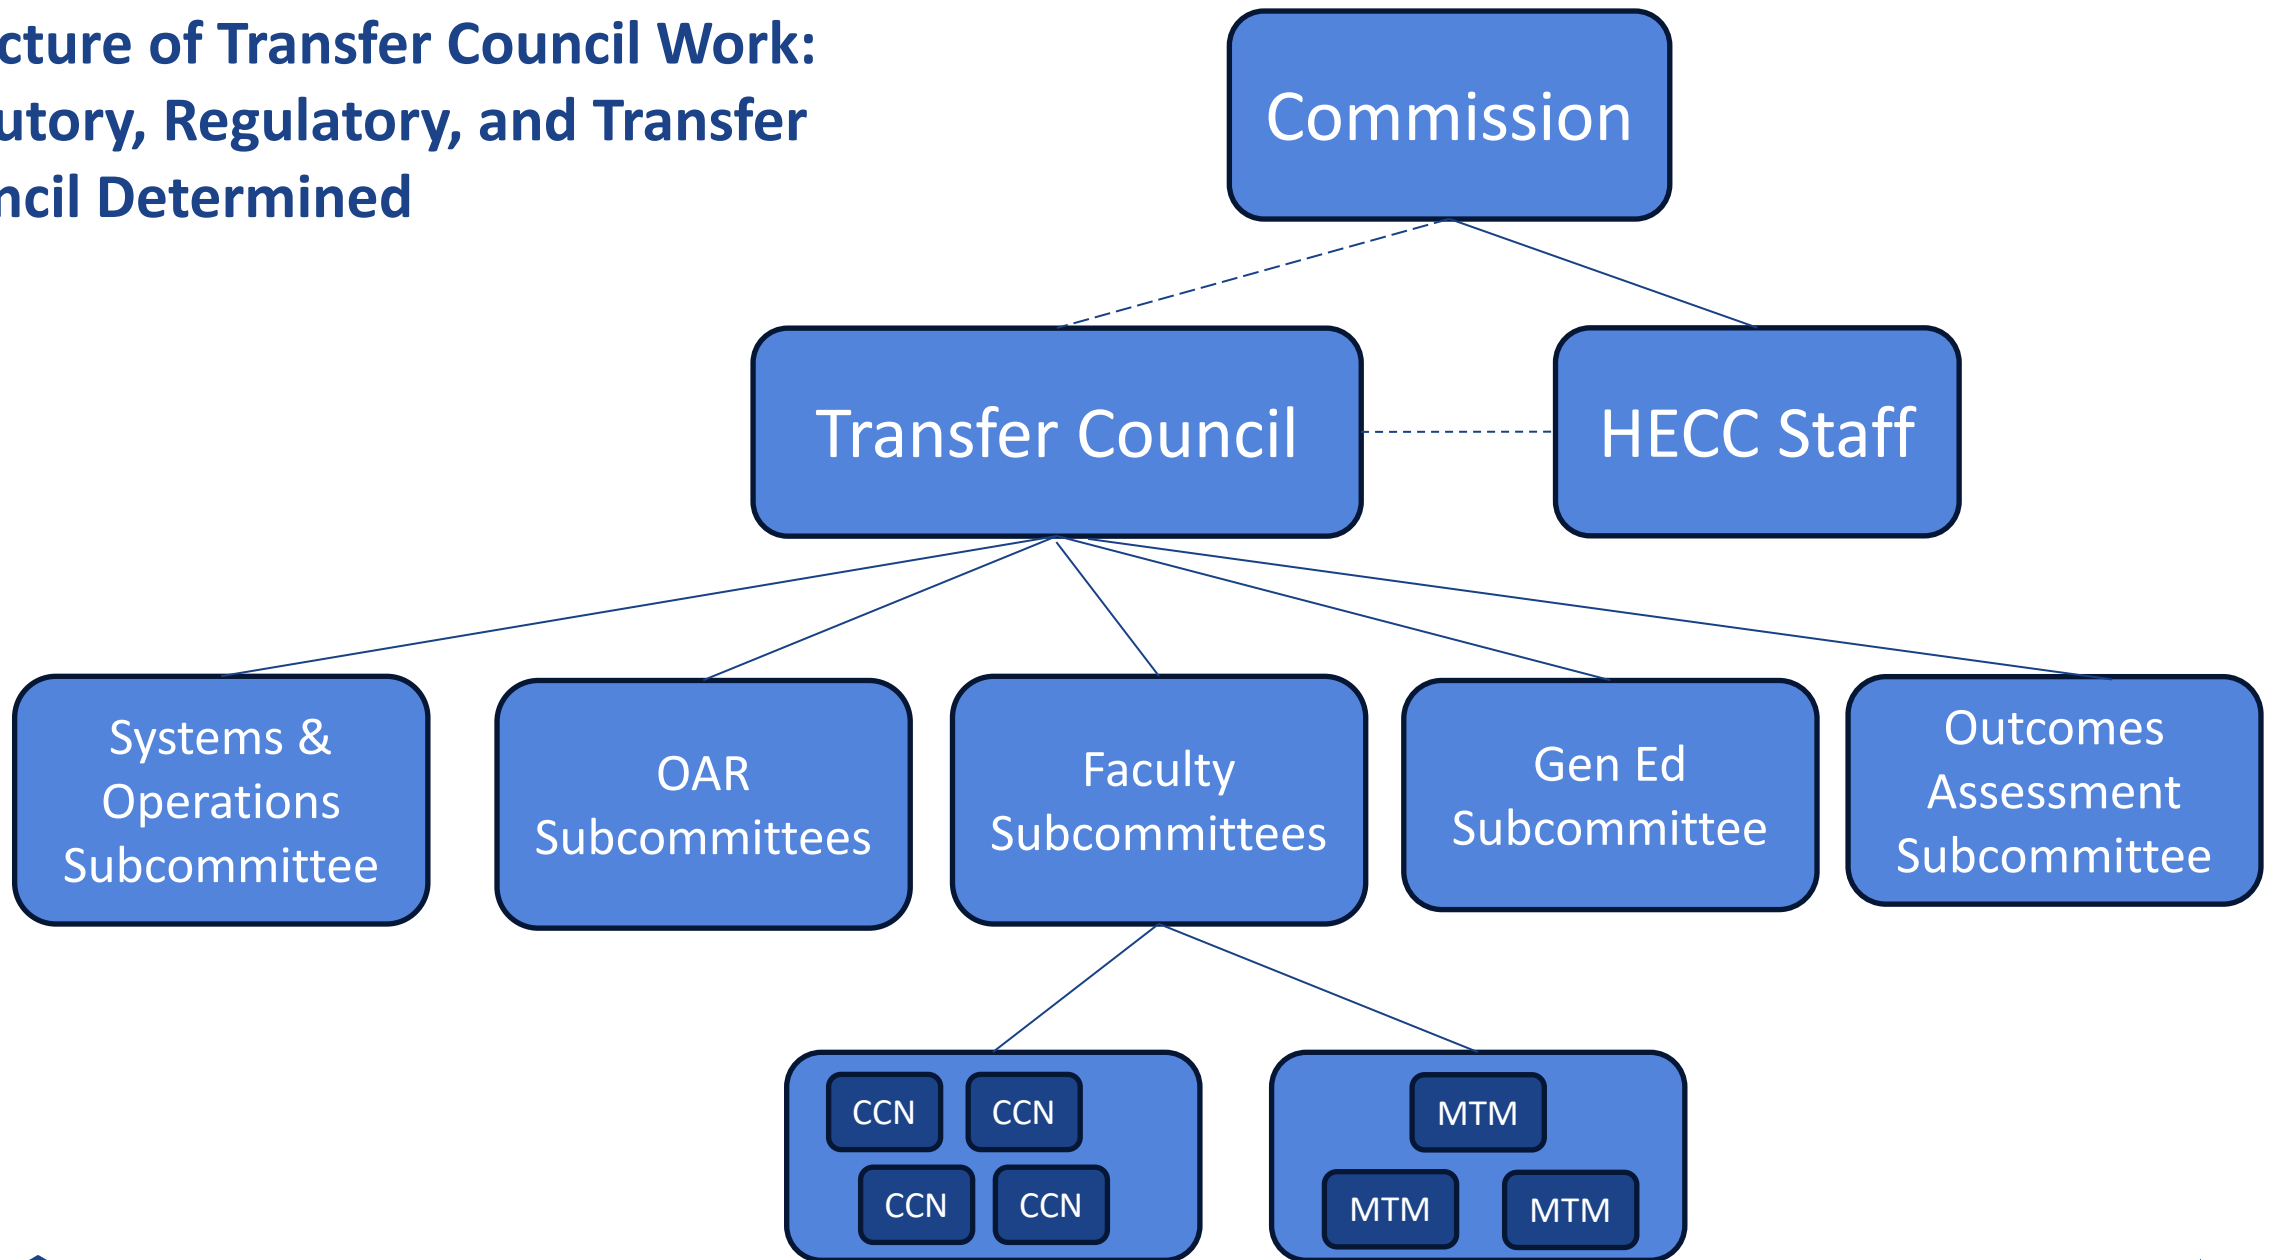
cture of Transfer Council Work:
utory, Regulatory, and Transfer
ncil Determined

Commission

Transfer Council

HECC Staff

Systems & Operations Subcommittee

OAR Subcommittees

Faculty Subcommittees

Gen Ed Subcommittee

Outcomes Assessment Subcommittee

CCN
CCN
CCN
CCN

MTM
MTM
MTM